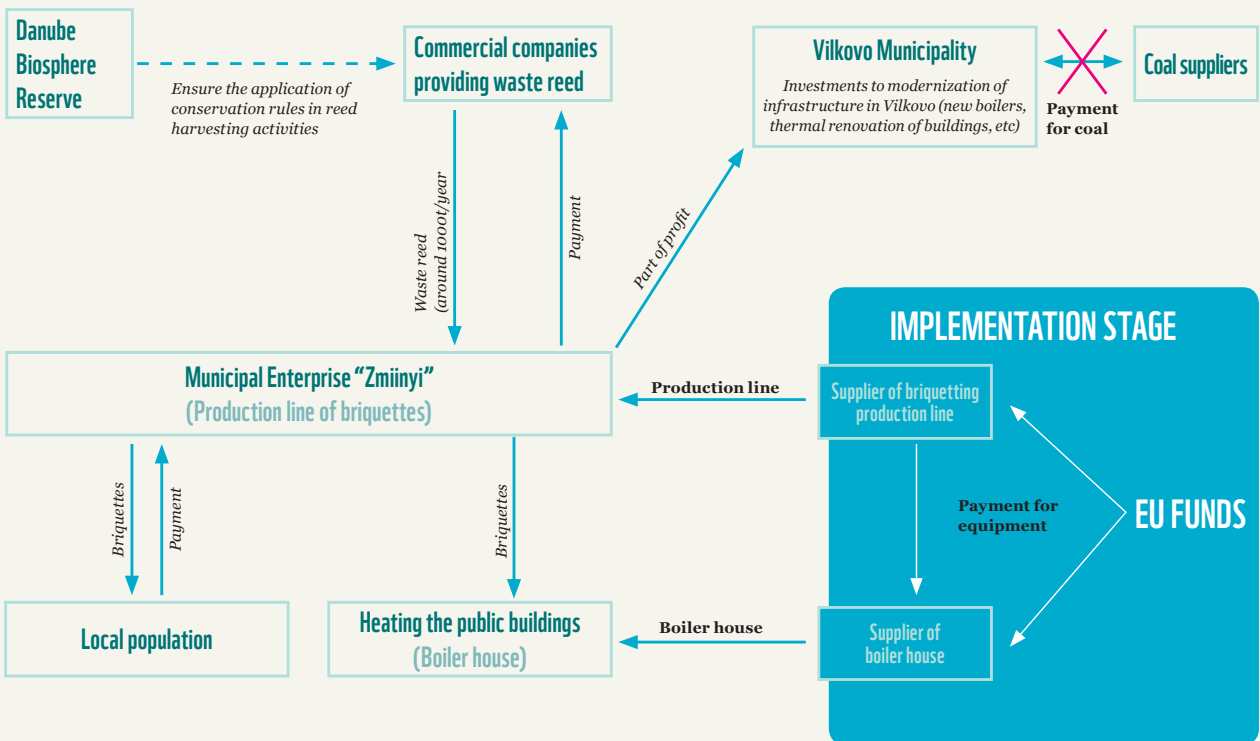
Danube Biosphere Reserve

Ensure the application of conservation rules in reed harvesting activities

Commercial companies providing waste reed

Vilkovo Municipality

Investments to modernization of infrastructure in Vilkovo (new boilers, thermal renovation of buildings, etc)

Payment for coal

Coal suppliers

Waste reed (around 1000t/year

Payment

Part of profit

IMPLEMENTATION STAGE

Municipal Enterprise "Zmiinyi"
(Production line of briquettes)

Production line

Supplier of briquetting production line

Payment for equipment

EU FUNDS

Briquettes

Payment

Briquettes

Local population

Heating the public buildings
(Boiler house)

Boiler house

Supplier of boiler house